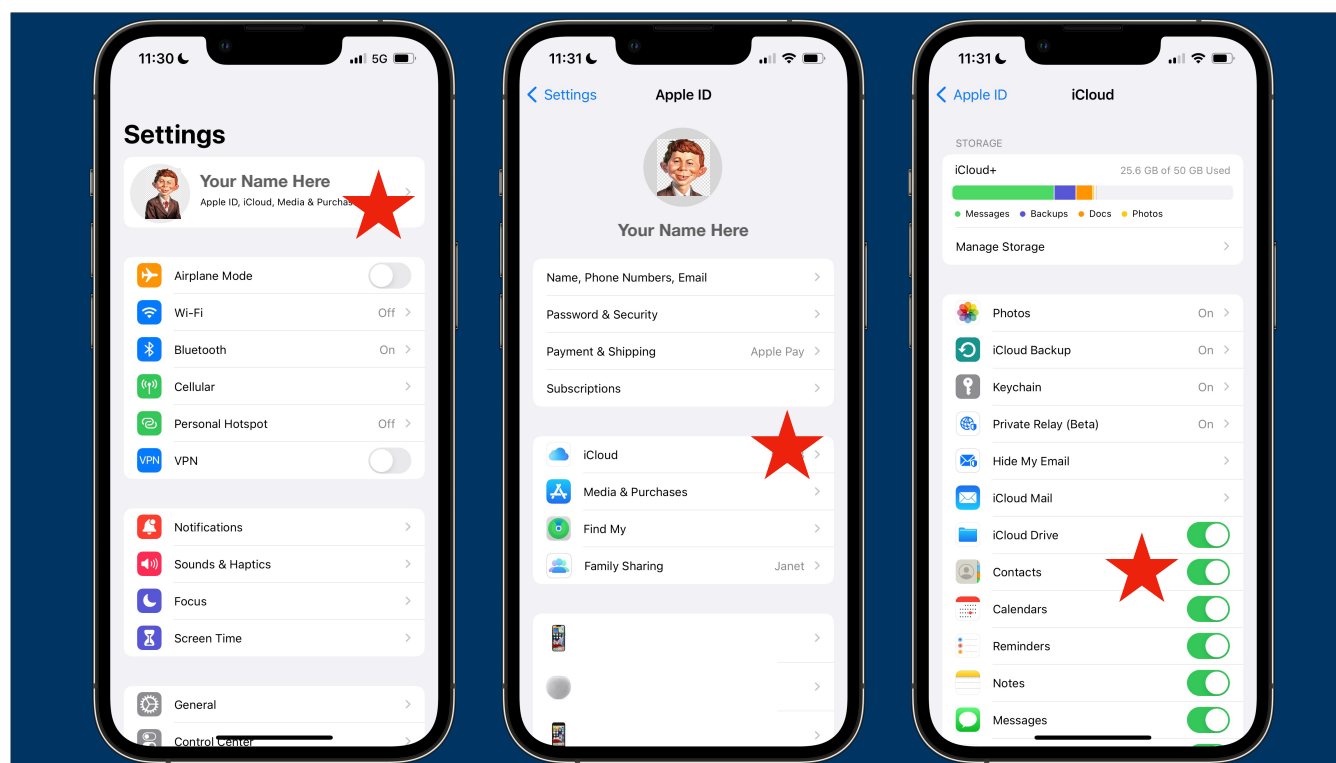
11:30 5G

Settings

Your Name Here
Apple ID, iCloud, Media & Purchas

Airplane Mode
Wi-Fi Off
Bluetooth On
Cellular
Personal Hotspot Off
VPN

Notifications
Sounds & Haptics
Focus
Screen Time

General
Control Center

11:31

Settings Apple ID

Your Name Here

Name, Phone Numbers, Email
Password & Security
Payment & Shipping Apple Pay
Subscriptions

iCloud
Media & Purchases
Find My
Family Sharing Janet

11:31

Apple ID iCloud

STORAGE
iCloud+ 25.6 GB of 50 GB Used
Messages Backups Docs Photos
Manage Storage

Photos On
iCloud Backup On
Keychain On
Private Relay (Beta) On
Hide My Email
iCloud Mail
iCloud Drive
Contacts
Calendars
Reminders
Notes
Messages